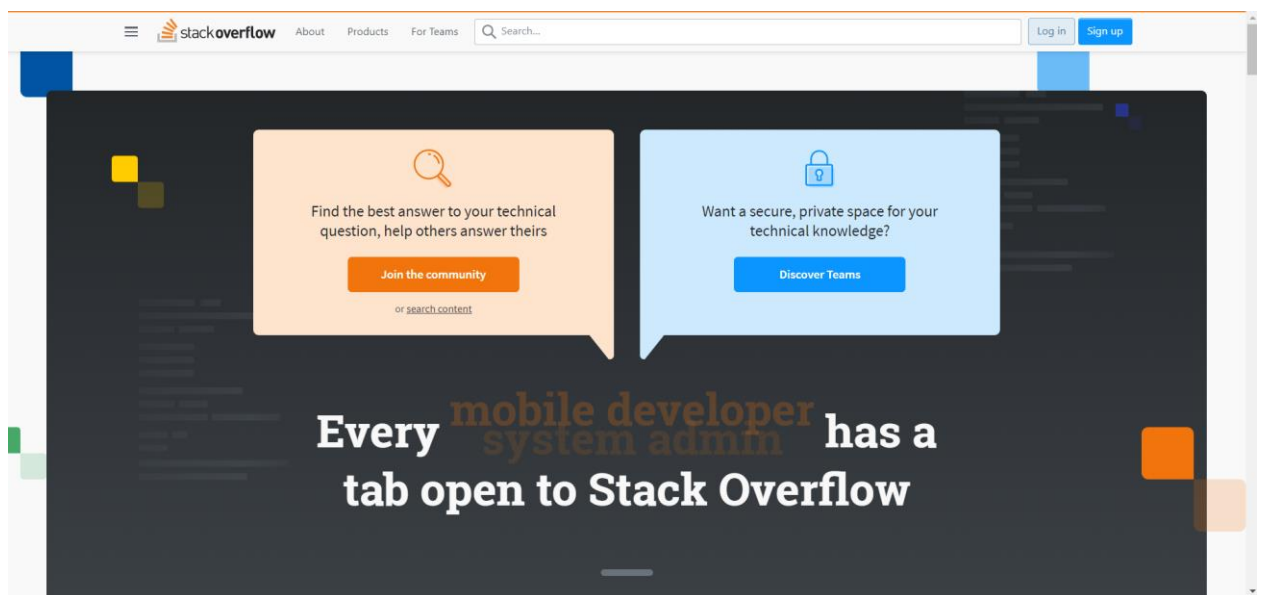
stackoverflow About Products For Teams Search… Log in Sign up

Find the best answer to your technical question, help others answer theirs

Join the community

or search content

Want a secure, private space for your technical knowledge?

Discover Teams

Every mobile developer system admin has a tab open to Stack Overflow